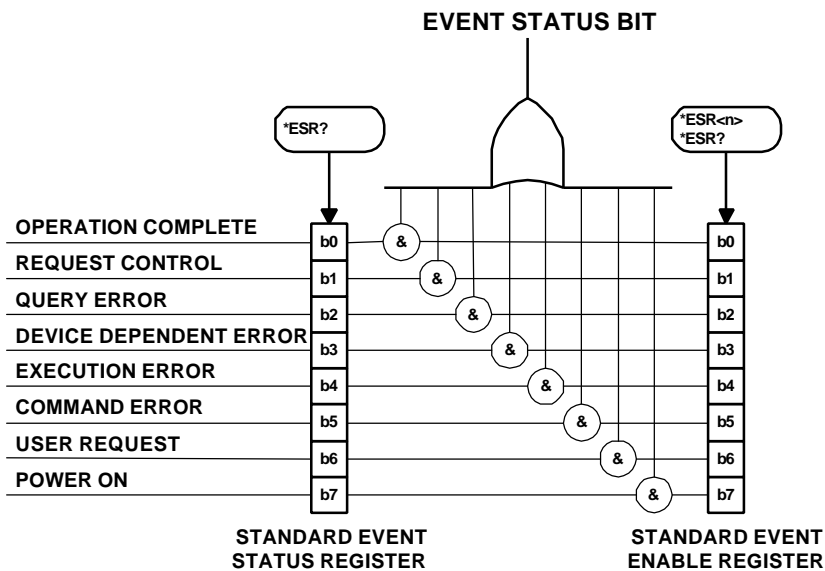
EVENT STATUS BIT

*ESR?

*ESR<n>
*ESR?

OPERATION COMPLETE
REQUEST CONTROL
QUERY ERROR
DEVICE DEPENDENT ERROR
EXECUTION ERROR
COMMAND ERROR
USER REQUEST
POWER ON

b0
b1
b2
b3
b4
b5
b6
b7

&
&
&
&
&
&
&
&

b0
b1
b2
b3
b4
b5
b6
b7

STANDARD EVENT STATUS REGISTER

STANDARD EVENT ENABLE REGISTER